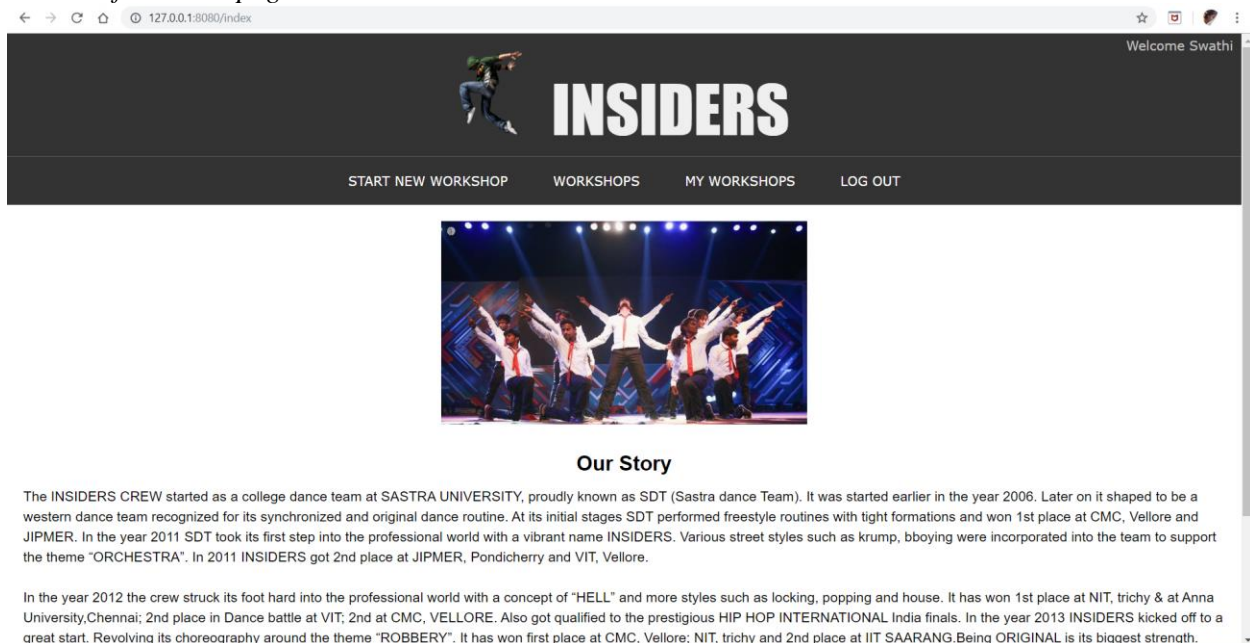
127.0.0.1:8080/index

Welcome Swathi

INSIDERS

START NEW WORKSHOP WORKSHOPS MY WORKSHOPS LOG OUT

Our Story

The INSIDERS CREW started as a college dance team at SASTRA UNIVERSITY, proudly known as SDT (Sastra dance Team). It was started earlier in the year 2006. Later on it shaped to be a western dance team recognized for its synchronized and original dance routine. At its initial stages SDT performed freestyle routines with tight formations and won 1st place at CMC, Vellore and JIPMER. In the year 2011 SDT took its first step into the professional world with a vibrant name INSIDERS. Various street styles such as krump, bboying were incorporated into the team to support the theme "ORCHESTRA". In 2011 INSIDERS got 2nd place at JIPMER, Pondicherry and VIT, Vellore.

In the year 2012 the crew struck its foot hard into the professional world with a concept of "HELL" and more styles such as locking, popping and house. It has won 1st place at NIT, trichy & at Anna University,Chennai; 2nd place in Dance battle at VIT; 2nd at CMC, VELLORE. Also got qualified to the prestigious HIP HOP INTERNATIONAL India finals. In the year 2013 INSIDERS kicked off to a great start. Revolving its choreography around the theme "ROBBERY". It has won first place at CMC, Vellore; NIT, trichy and 2nd place at IIT SAARANG.Being ORIGINAL is its biggest strength.